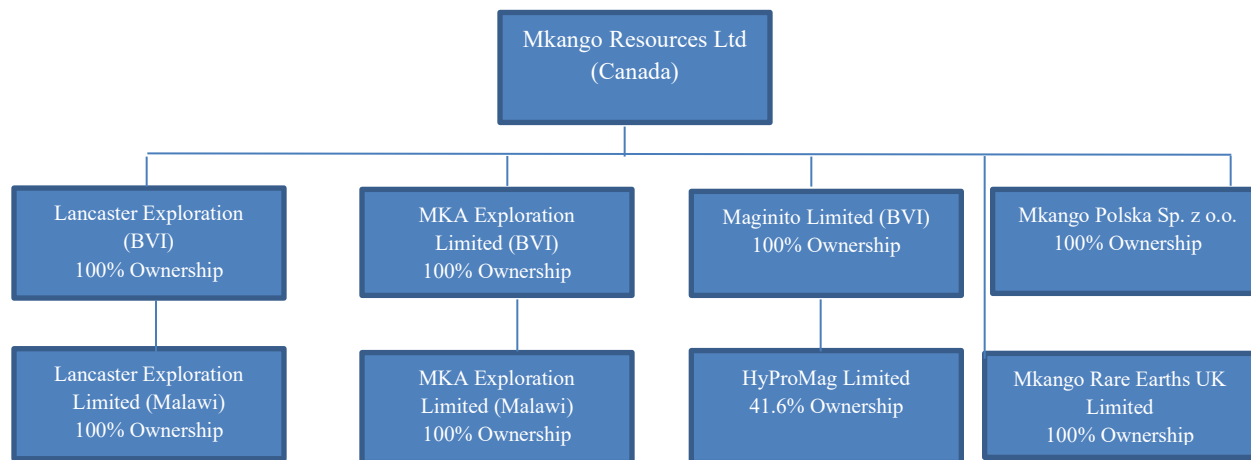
Mkango Resources Ltd
(Canada)

Lancaster Exploration
(BVI)
100% Ownership

MKA Exploration
Limited (BVI)
100% Ownership

Maginito Limited (BVI)
100% Ownership

Mkango Polska Sp. z o.o.
100% Ownership

Lancaster Exploration
Limited (Malawi)
100% Ownership

MKA Exploration
Limited (Malawi)
100% Ownership

HyProMag Limited
41.6% Ownership

Mkango Rare Earths UK
Limited
100% Ownership